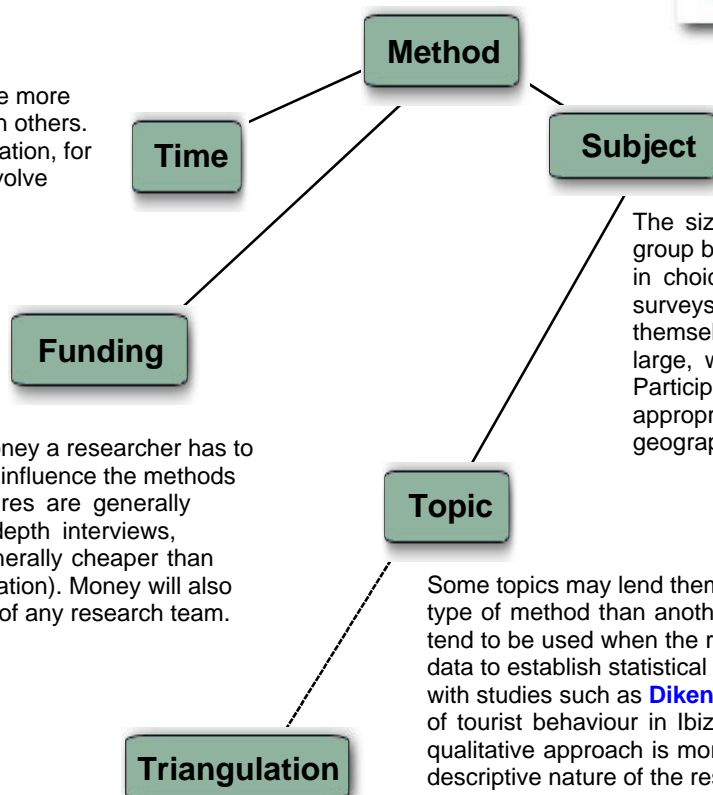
Method

e more
h others.
ation, for
volve

Time

Subject

The siz
group b
in choic
surveys
themsel
large, w
Particip
appropr
geograp

Funding

ney a researcher has to
influence the methods
res are generally
depth interviews,
nerally cheaper than
ation). Money will also
of any research team.

Topic

Some topics may lend then
type of method than anoth
tend to be used when the r
data to establish statistical
with studies such as Diken
of tourist behaviour in Ibiz
qualitative approach is mor
descriptive nature of the re

Triangulation